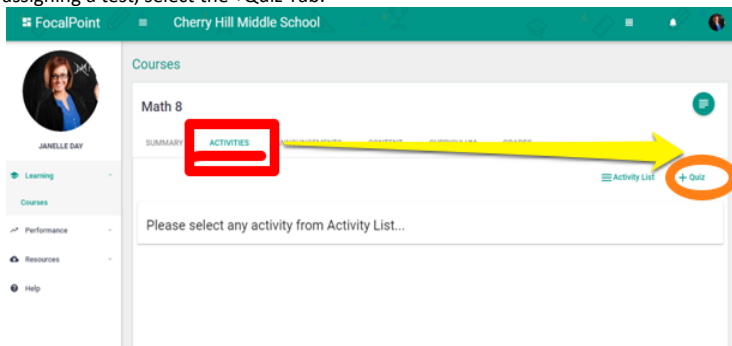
assigning a test, select the +Quiz Tab.

FocalPoint

Cherry Hill Middle School

JANELLE DAY

Learning

Courses

Performance

Resources

Help

Courses

Math 8

SUMMARY

ACTIVITIES

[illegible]

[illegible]

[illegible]

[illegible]

Activity List

+ Quiz

Please select any activity from Activity List...